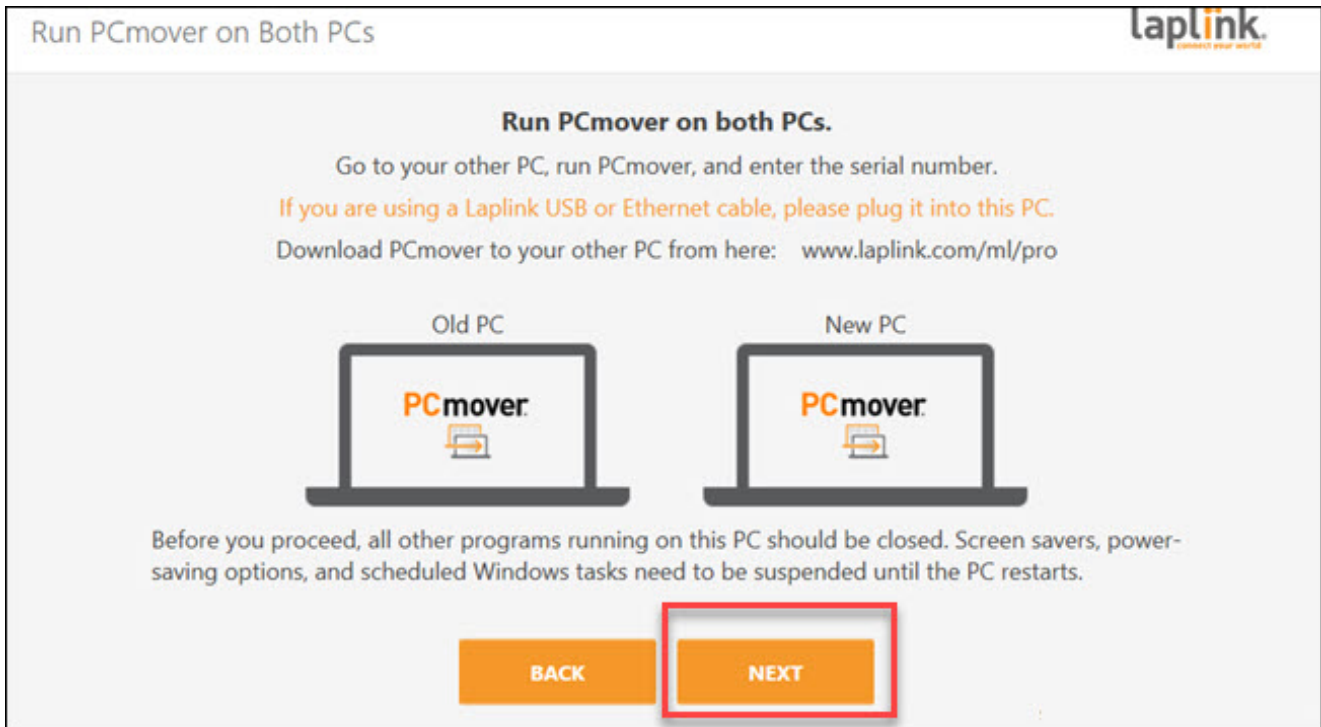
Run PCmover on Both PCs

laplink.
connect your world.

Run PCmover on both PCs.

Go to your other PC, run PCmover, and enter the serial number.

If you are using a Laplink USB or Ethernet cable, please plug it into this PC.

Download PCmover to your other PC from here: www.laplink.com/ml/pro

Old PC

PCmover

New PC

PCmover

Before you proceed, all other programs running on this PC should be closed. Screen savers, power-saving options, and scheduled Windows tasks need to be suspended until the PC restarts.

BACK

NEXT